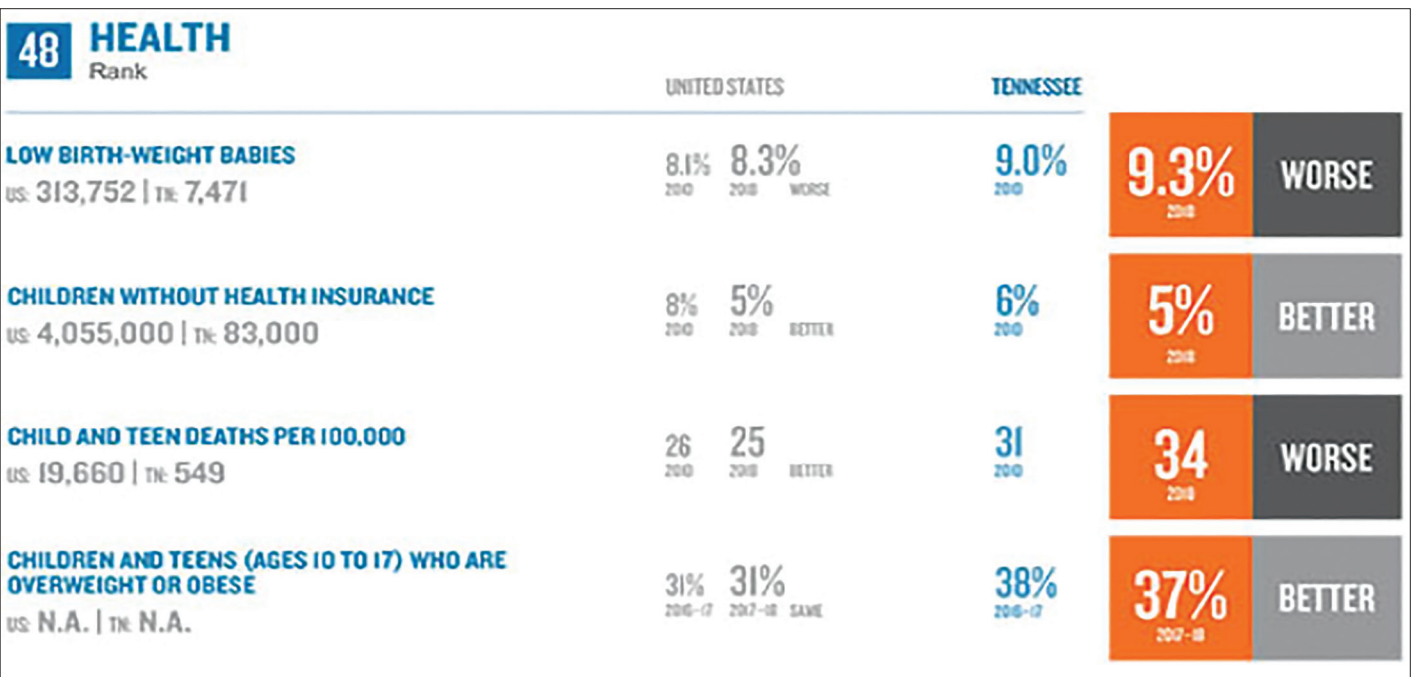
48 HEALTH
Rank

UNITED STATES | TENNESSEE

LOW BIRTH-WEIGHT BABIES
US: 313,752 | TN: 7,471
8.1% 2010 8.3% 2018 WORSE
9.0% 2010
9.3% 2018 WORSE

CHILDREN WITHOUT HEALTH INSURANCE
US: 4,055,000 | TN: 83,000
8% 2010 5% 2018 BETTER
6% 2010
5% 2018 BETTER

CHILD AND TEEN DEATHS PER 100,000
US: 19,660 | TN: 549
26 2010 25 2018 BETTER
31 2010
34 2018 WORSE

CHILDREN AND TEENS (AGES 10 TO 17) WHO ARE OVERWEIGHT OR OBESE
US: N.A. | TN: N.A.
31% 2016-17 31% 2017-18 SAME
38% 2016-17
37% 2017-18 BETTER